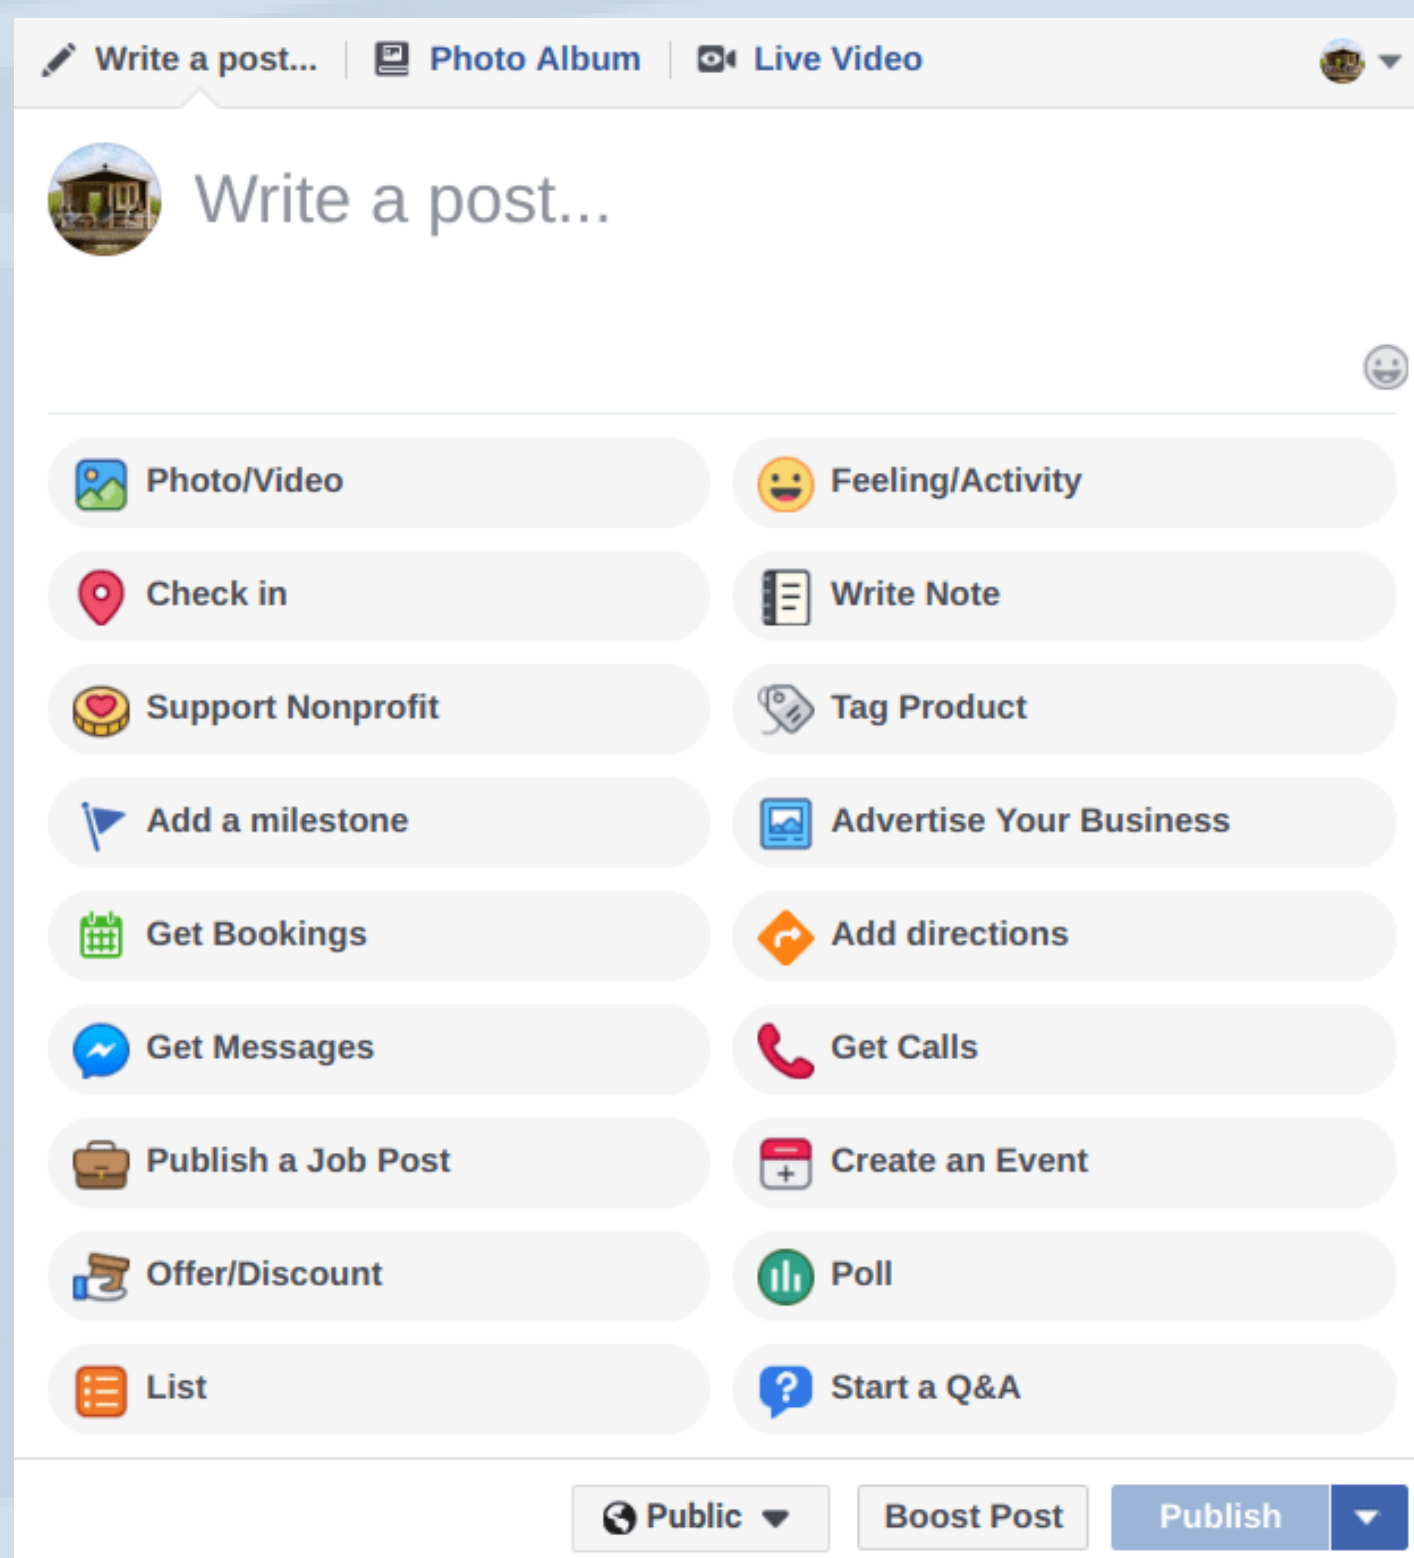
Write a post... Photo Album Live Video

Write a post...

Photo/Video
Feeling/Activity
Check in
Write Note
Support Nonprofit
Tag Product
Add a milestone
Advertise Your Business
Get Bookings
Add directions
Get Messages
Get Calls
Publish a Job Post
Create an Event
Offer/Discount
Poll
List
Start a Q&A

Public Boost Post Publish